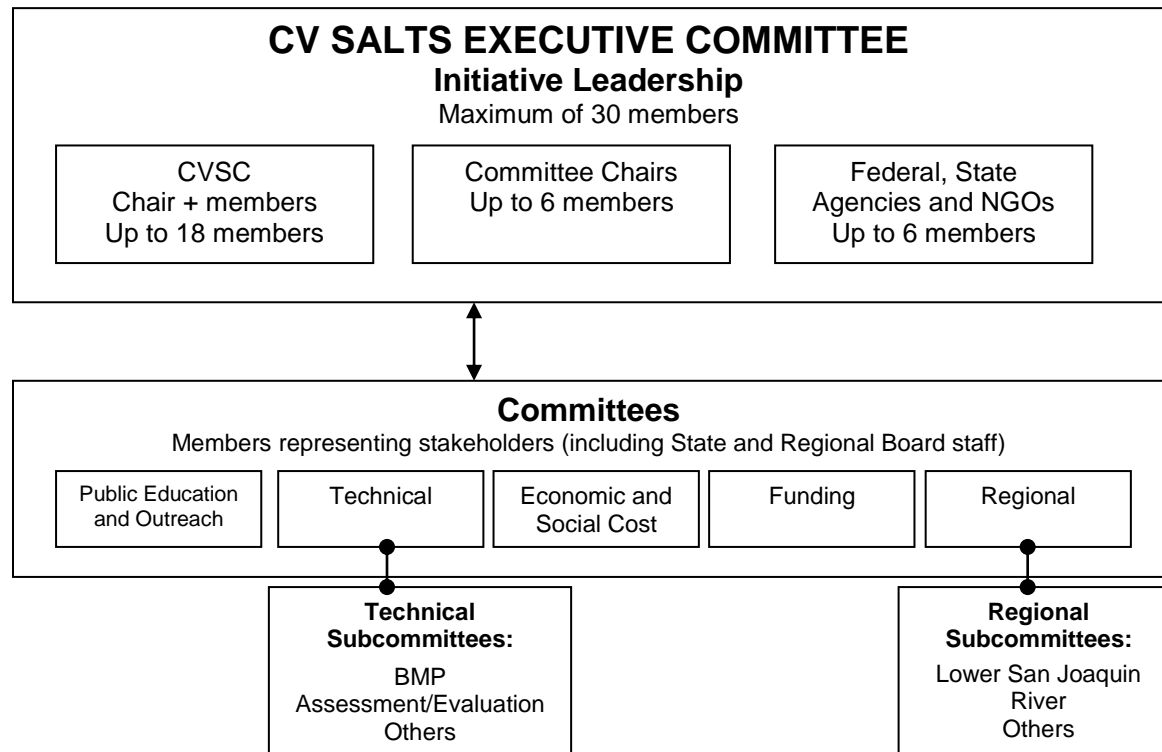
CV SALTS EXECUTIVE COMMITTEE
Initiative Leadership
Maximum of 30 members

CVSC
Chair + members
Up to 18 members

Committee Chairs
Up to 6 members

Federal, State
Agencies and NGOs
Up to 6 members

Committees
Members representing stakeholders (including State and Regional Board staff)

Public Education and Outreach

Technical

Economic and Social Cost

Funding

Regional

Technical Subcommittees:
BMP
Assessment/Evaluation
Others

Regional Subcommittees:
Lower San Joaquin River
Others